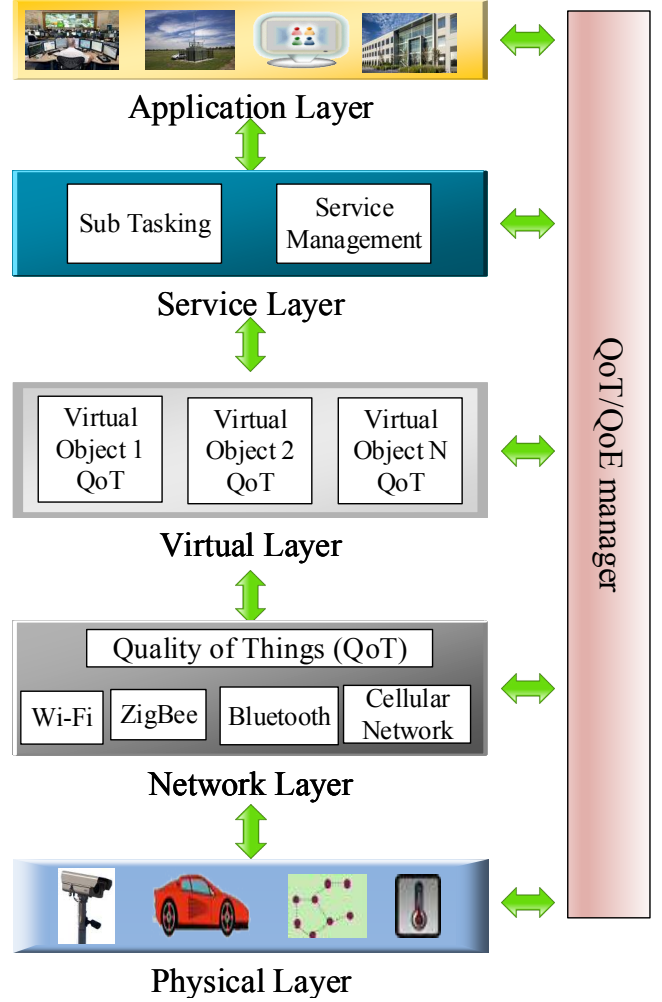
Application Layer

Sub Tasking

Service Management

Service Layer

Virtual Object 1 QoT

Virtual Object 2 QoT

Virtual Object N QoT

Virtual Layer

Quality of Things (QoT)

Wi-Fi

ZigBee

Bluetooth

Cellular Network

Network Layer

Physical Layer

QoT/QoE manager